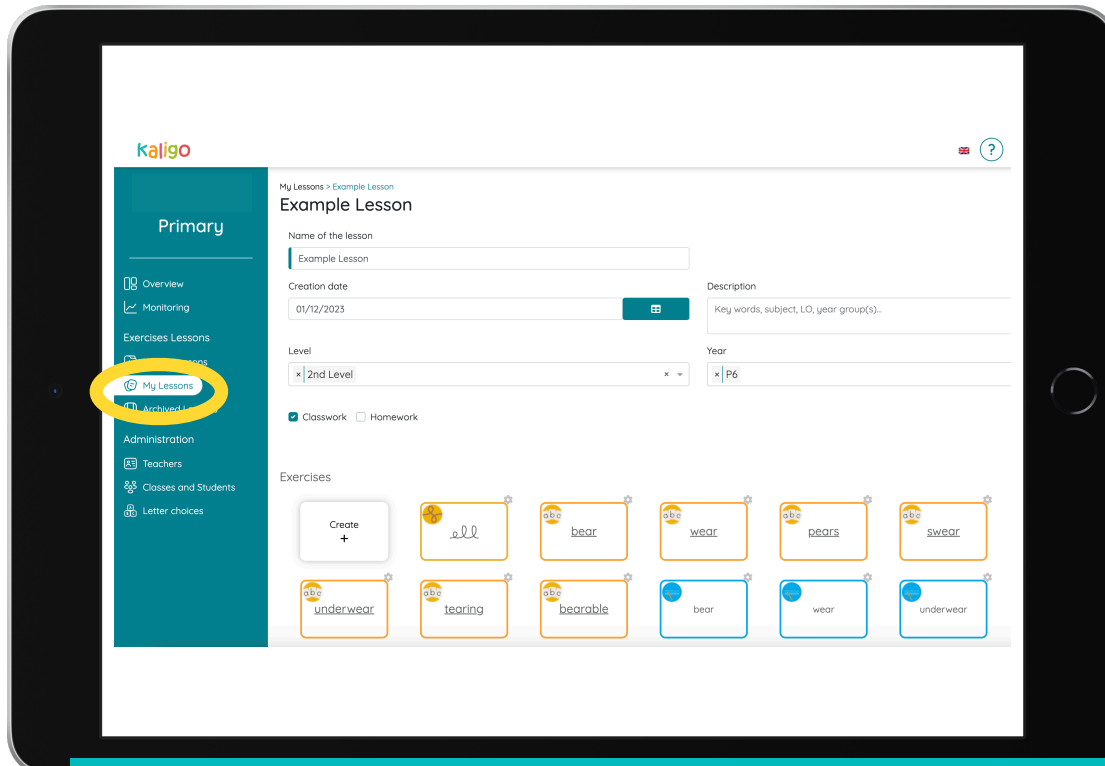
kaligo

?

Primary

Overview
Monitoring
Exercises Lessons
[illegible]ssons
My Lessons
Archived L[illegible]
Administration
Teachers
Classes and Students
Letter choices

My Lessons > Example Lesson
Example Lesson

Name of the lesson
Example Lesson

Creation date
01/12/2023

Description
Key words, subject, LO, year group(s)...

Level
× 2nd Level

Year
× P6

Classwork Homework

Exercises

Create
+

ell

abc bear

abc wear

abc pears

abc swear

abc underwear

abc tearing

abc bearable

bear

wear

underwear